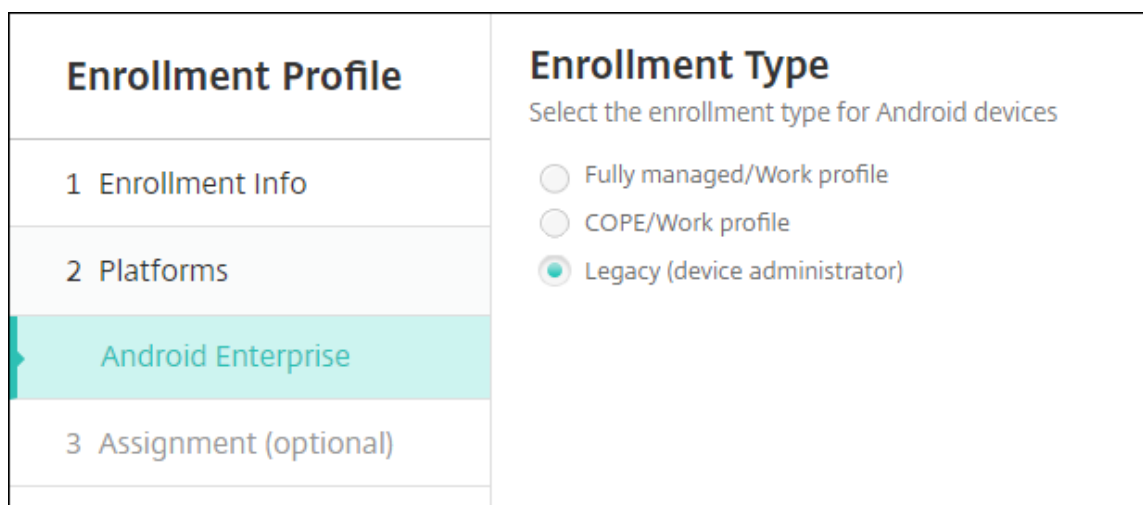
Enrollment Profile

1 Enrollment Info

2 Platforms

Android Enterprise

3 Assignment (optional)

Enrollment Type

Select the enrollment type for Android devices

Fully managed/Work profile

COPE/Work profile

Legacy (device administrator)